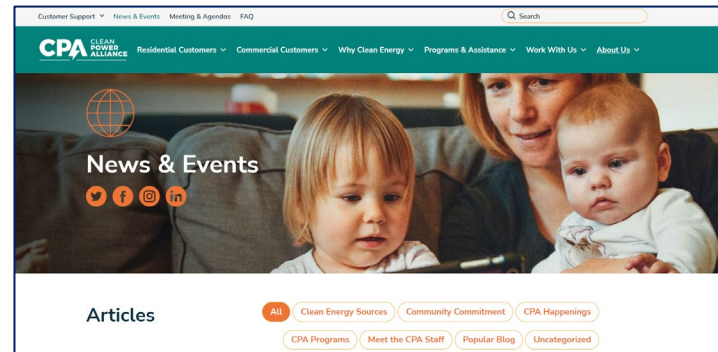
Customer Support News & Events Meeting & Agendas FAQ

Search

CPA CLEAN POWER ALLIANCE

Residential Customers Commercial Customers Why Clean Energy Programs & Assistance Work With Us About Us

News & Events

Articles

All Clean Energy Sources Community Commitment CPA Happenings CPA Programs Meet the CPA Staff Popular Blog Uncategorized